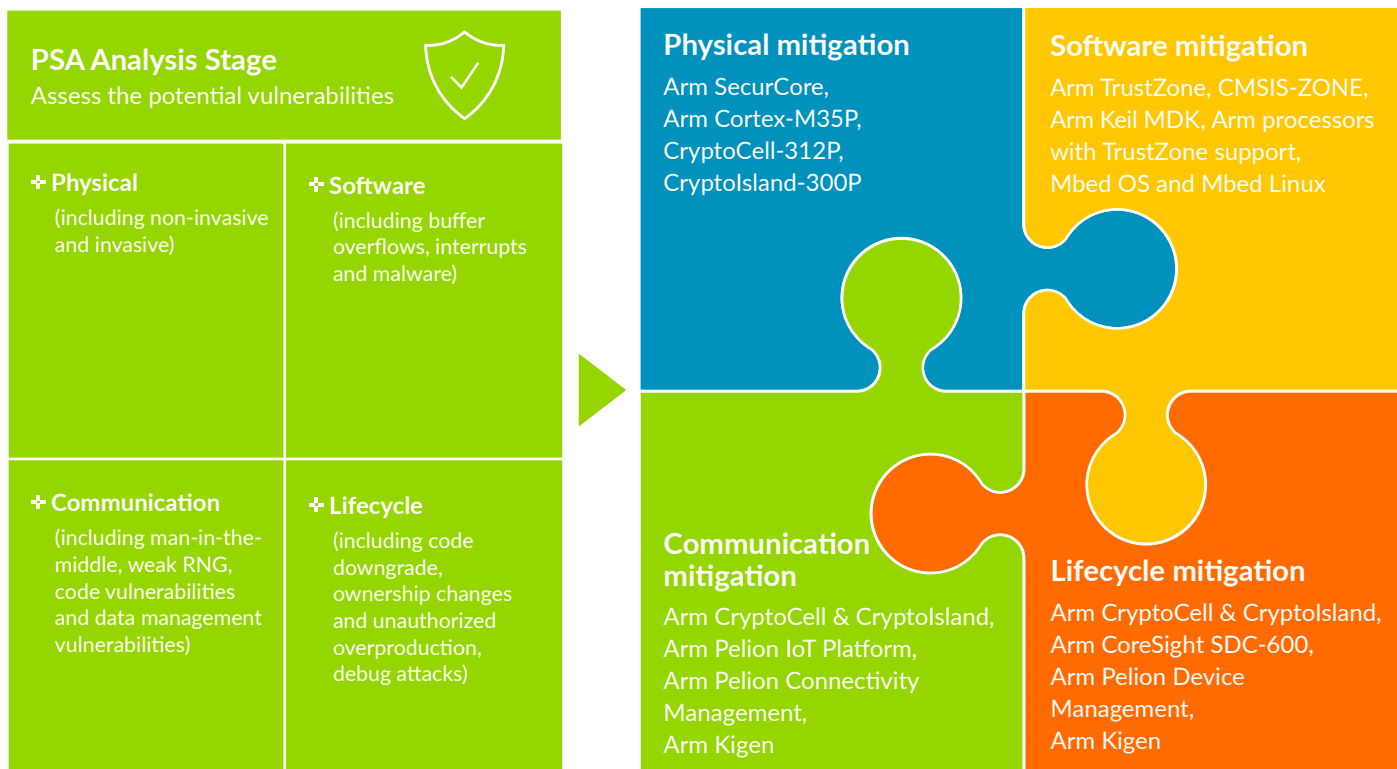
PSA Analysis Stage
Assess the potential vulnerabilities

✚ Physical
(including non-invasive and invasive)

✚ Software
(including buffer overflows, interrupts and malware)

✚ Communication
(including man-in-the-middle, weak RNG, code vulnerabilities and data management vulnerabilities)

✚ Lifecycle
(including code downgrade, ownership changes and unauthorized overproduction, debug attacks)

Physical mitigation
Arm SecurCore, Arm Cortex-M35P, CryptoCell-312P, CryptoIsland-300P

Software mitigation
Arm TrustZone, CMSIS-ZONE, Arm Keil MDK, Arm processors with TrustZone support, Mbed OS and Mbed Linux

Communication mitigation
Arm CryptoCell & CryptoIsland, Arm Pelion IoT Platform, Arm Pelion Connectivity Management, Arm Kigen

Lifecycle mitigation
Arm CryptoCell & CryptoIsland, Arm CoreSight SDC-600, Arm Pelion Device Management, Arm Kigen